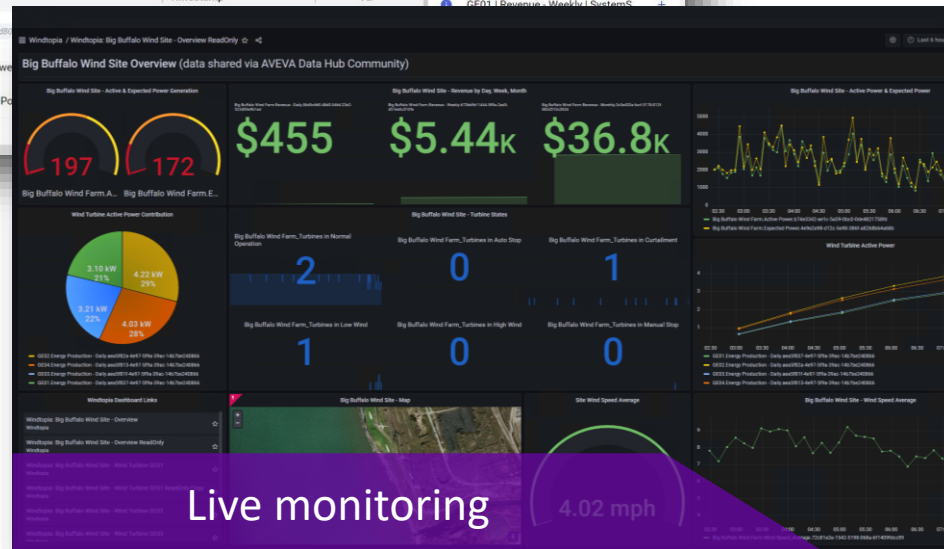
GE01 | Revenue - Weekly | SystemS

Windtopia / Windtopia: Big Buffalo Wind Site - Overview ReadOnly

Last 6 hou

Big Buffalo Wind Site Overview (data shared via AVEVA Data Hub Community)

Big Buffalo Wind Site - Active & Expected Power Generation

197

172

Big Buffalo Wind Farm.A...

Big Buffalo Wind Farm.E...

Big Buffalo Wind Site - Revenue by Day, Week, Month

$455

$5.44K

$36.8K

Big Buffalo Wind Site - Active Power & Expected Power

Wind Turbine Active Power Contribution

3.10 kW
21%

4.22 kW
29%

3.21 kW
22%

4.03 kW
28%

Big Buffalo Wind Site - Turbine States

Big Buffalo Wind Farm_Turbines in Normal Operation

2

Big Buffalo Wind Farm_Turbines in Auto Stop

0

Big Buffalo Wind Farm_Turbines in Curtailment

1

Big Buffalo Wind Farm_Turbines in Low Wind

1

Big Buffalo Wind Farm_Turbines in High Wind

0

Big Buffalo Wind Farm_Turbines in Manual Stop

0

Wind Turbine Active Power

Windtopia Dashboard Links

Windtopia: Big Buffalo Wind Site - Overview
Windtopia

Windtopia: Big Buffalo Wind Site - Overview ReadOnly
Windtopia

Big Buffalo Wind Site - Map

Site Wind Speed Average

4.02 mph

Big Buffalo Wind Site - Wind Speed Average

Live monitoring